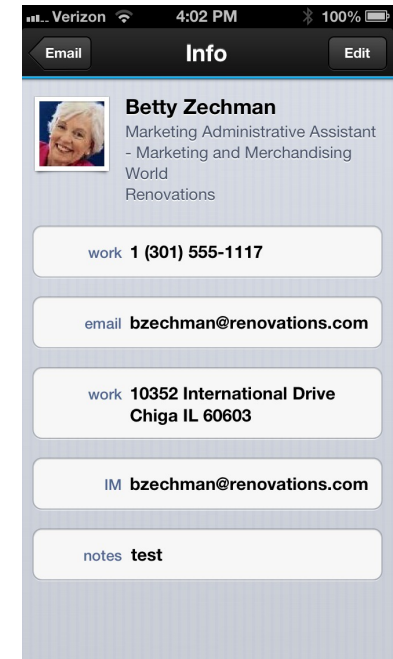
Verizon 4:02 PM 100%

Email Info Edit

Betty Zechman
Marketing Administrative Assistant - Marketing and Merchandising World
Renovations

work 1 (301) 555-1117

email bzechman@renovations.com

work 10352 International Drive
Chiga IL 60603

IM bzechman@renovations.com

notes test